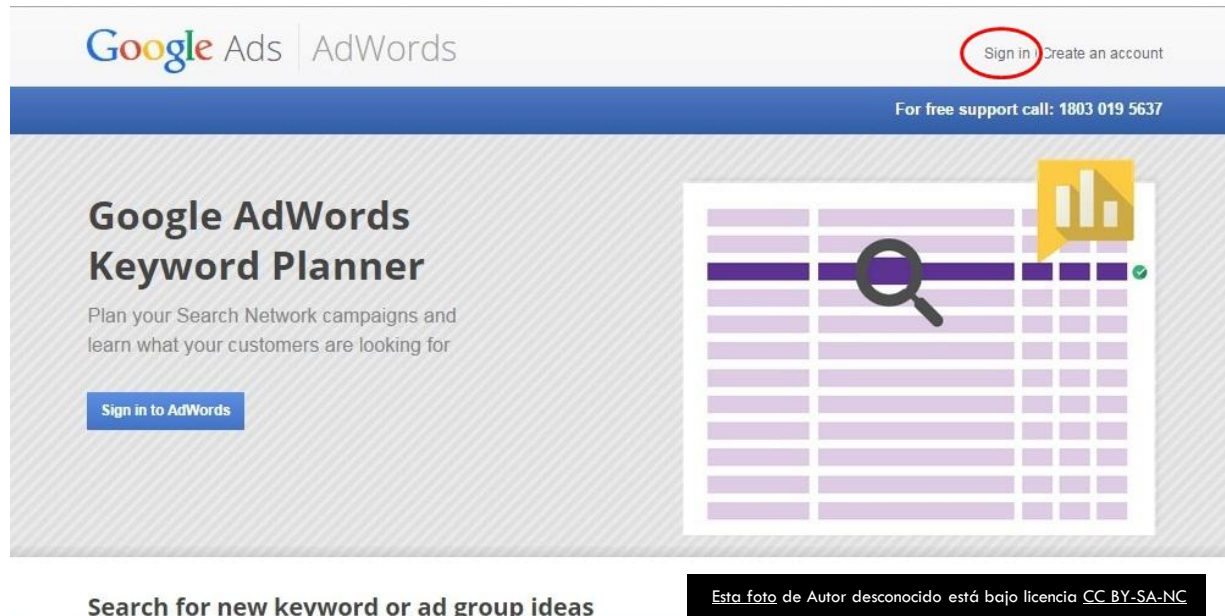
Google Ads | AdWords

Sign in Create an account

For free support call: 1803 019 5637

Google AdWords Keyword Planner

Plan your Search Network campaigns and learn what your customers are looking for

Sign in to AdWords

Search for new keyword or ad group ideas

Esta foto de Autor desconocido está bajo licencia CC BY-SA-NC